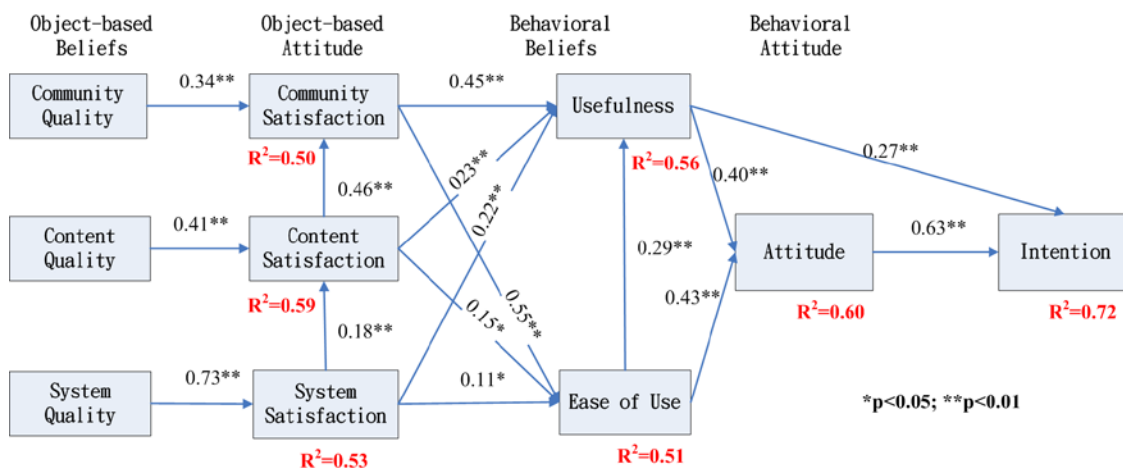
Object-based Beliefs

Object-based Attitude

Behavioral Beliefs

Behavioral Attitude

Community Quality

0.34**

Community Satisfaction

$R^2$=0.50

0.45**

Usefulness

$R^2$=0.56

0.27**

0.40**

0.46**

023**

0.22**

Content Quality

0.41**

Content Satisfaction

$R^2$=0.59

0.29**

Attitude

$R^2$=0.60

0.63**

Intention

$R^2$=0.72

0.55**

0.15*

0.43**

0.18**

System Quality

0.73**

System Satisfaction

$R^2$=0.53

0.11*

Ease of Use

$R^2$=0.51

*p<0.05; **p<0.01